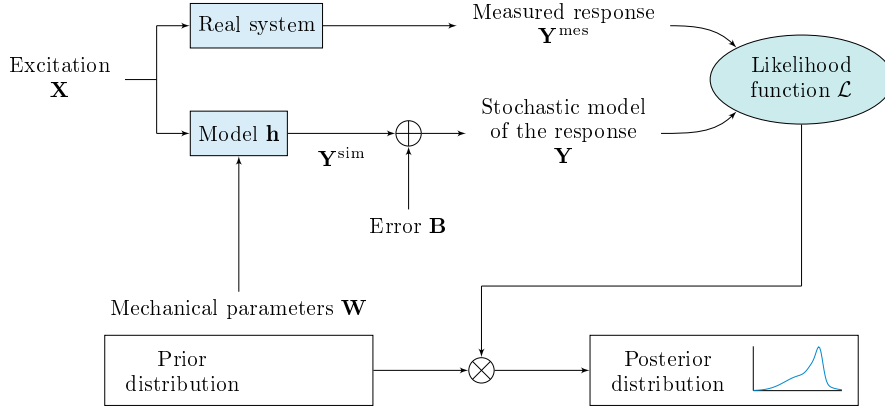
Real system

Measured response
$\mathbf{Y}^{\text{mes}}$

Excitation
$\mathbf{X}$

Likelihood function $\mathcal{L}$

Model $\mathbf{h}$

$\bigoplus$

Stochastic model of the response
$\mathbf{Y}$

$\mathbf{Y}^{\text{sim}}$

Error $\mathbf{B}$

Mechanical parameters $\mathbf{W}$

Prior distribution

$\bigotimes$

Posterior distribution